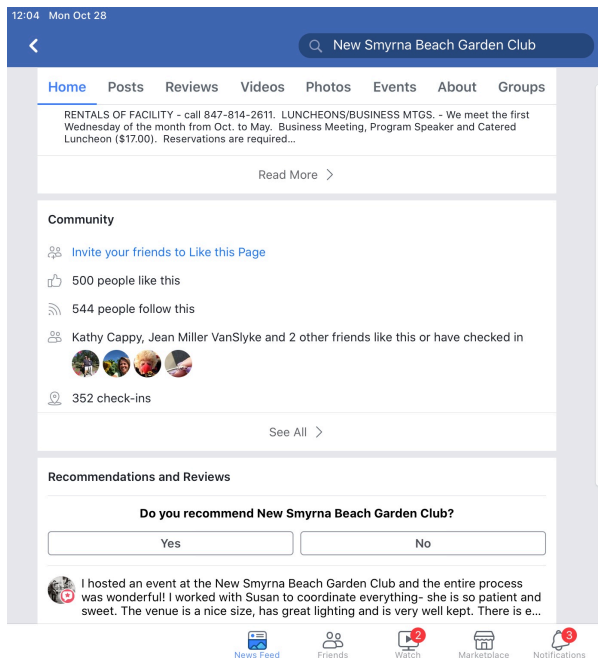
12:04 Mon Oct 28

New Smyrna Beach Garden Club

Home Posts Reviews Videos Photos Events About Groups

RENTALS OF FACILITY - call 847-814-2611. LUNCHEONS/BUSINESS MTGS. - We meet the first Wednesday of the month from Oct. to May. Business Meeting, Program Speaker and Catered Luncheon ($17.00). Reservations are required...

Read More

Community

Invite your friends to Like this Page

500 people like this

544 people follow this

Kathy Cappy, Jean Miller VanSlyke and 2 other friends like this or have checked in

352 check-ins

See All

Recommendations and Reviews

Do you recommend New Smyrna Beach Garden Club?

Yes

No

I hosted an event at the New Smyrna Beach Garden Club and the entire process was wonderful! I worked with Susan to coordinate everything- she is so patient and sweet. The venue is a nice size, has great lighting and is very well kept. There is e...

News Feed Friends 2 Watch Marketplace 3 Notifications